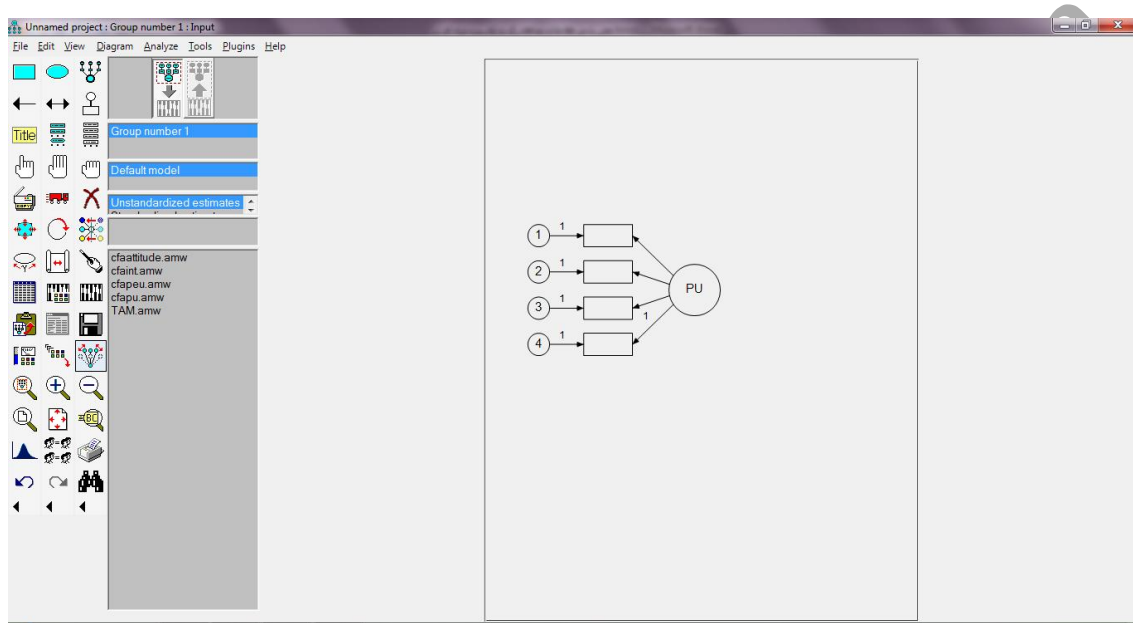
Unnamed project : Group number 1 : Input

File Edit View Diagram Analyze Tools Plugins Help

Title

Group number 1

Default model

Unstandardized estimates
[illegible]

cfaattitude.amw
cfaint.amw
cfapeu.amw
cfapu.amw
TAM.amw

1
1
2
1
3
1
4
1
PU
1